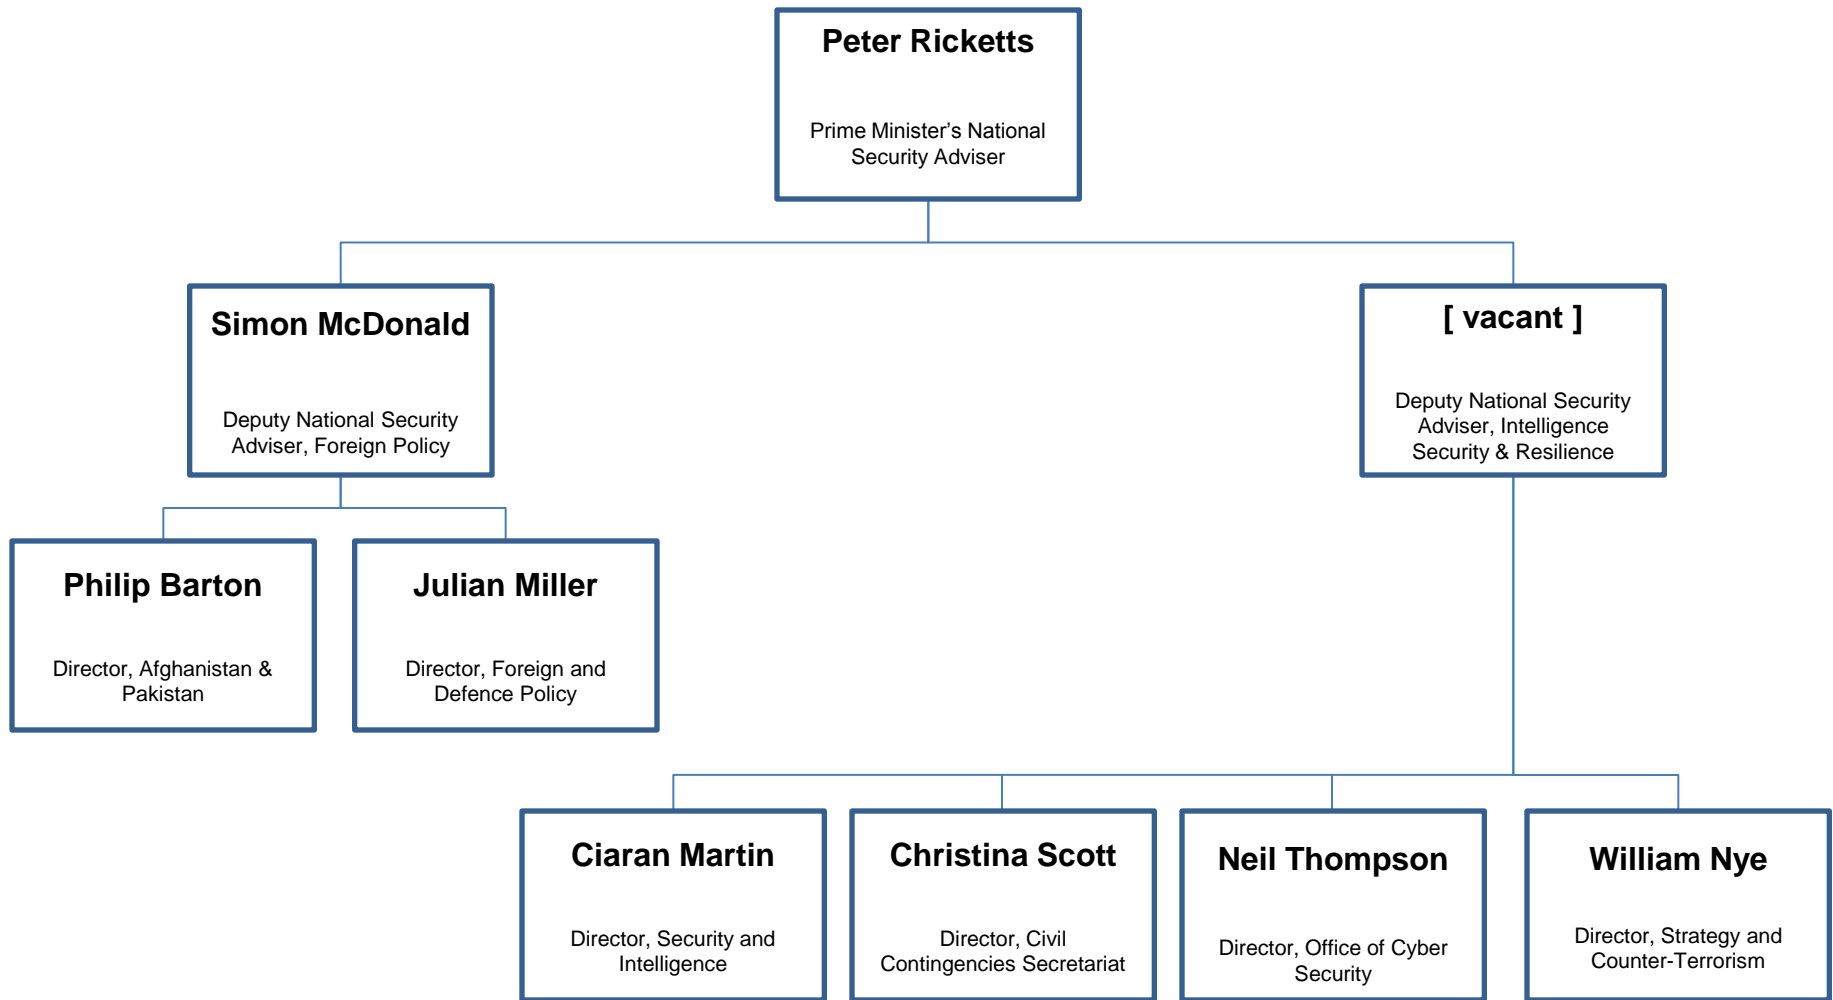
Peter Ricketts

Prime Minister's National Security Adviser

Simon McDonald

Deputy National Security Adviser, Foreign Policy

[ vacant ]

Deputy National Security Adviser, Intelligence Security & Resilience

Philip Barton

Director, Afghanistan & Pakistan

Julian Miller

Director, Foreign and Defence Policy

Ciaran Martin

Director, Security and Intelligence

Christina Scott

Director, Civil Contingencies Secretariat

Neil Thompson

Director, Office of Cyber Security

William Nye

Director, Strategy and Counter-Terrorism